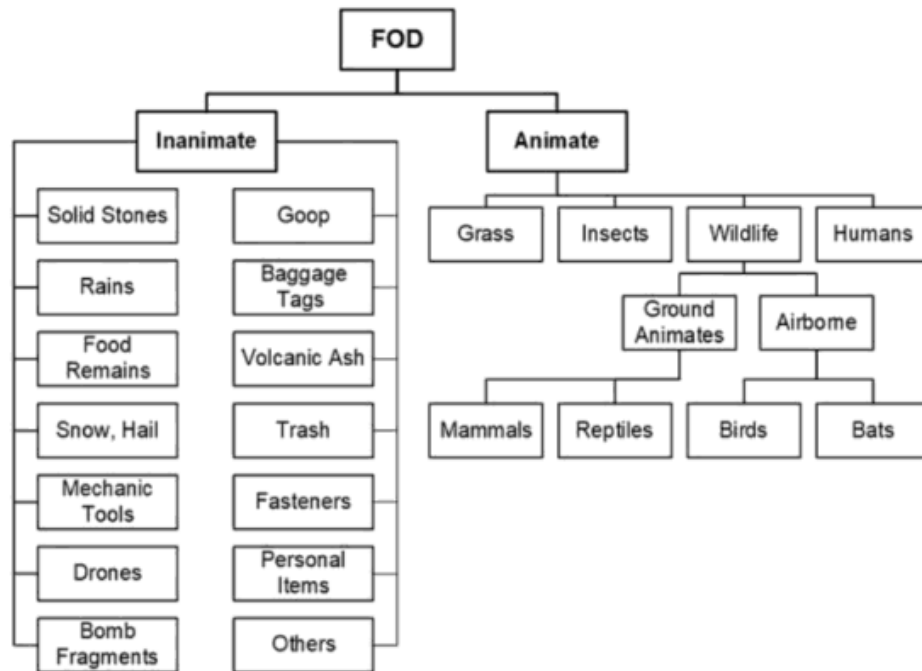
FOD

Inanimate

Solid Stones
Rains
Food Remains
Snow, Hail
Mechanic Tools
Drones
Bomb Fragments

Goop
Baggage Tags
Volcanic Ash
Trash
Fasteners
Personal Items
Others

Animate

Grass
Insects
Wildlife
Humans

Ground Animates
Airborne

Mammals
Reptiles
Birds
Bats